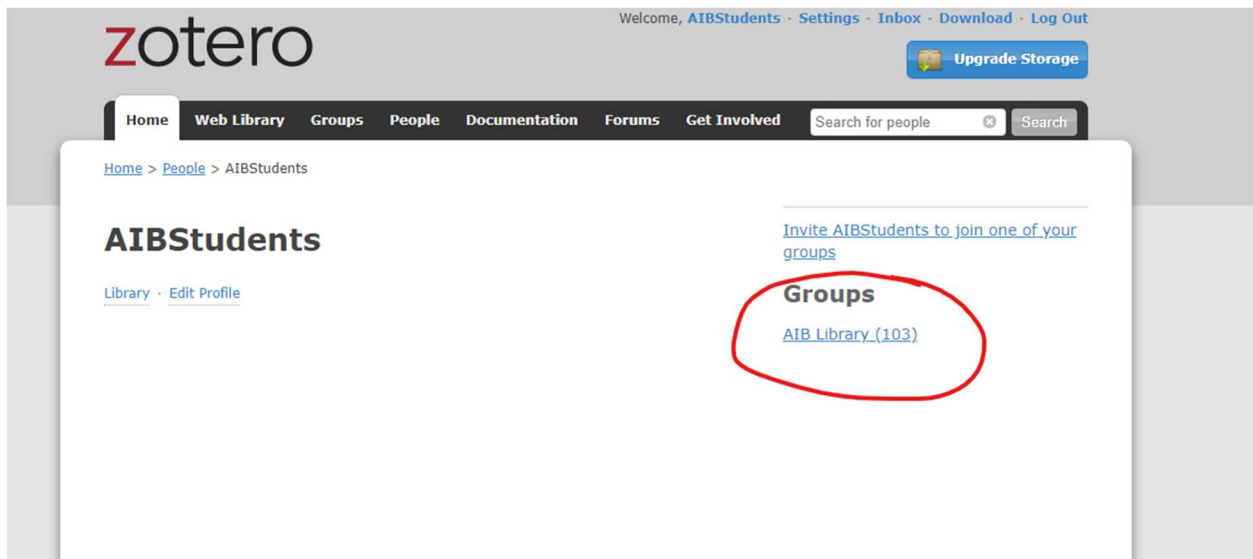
zotero

Welcome, AIBStudents · Settings · Inbox · Download · Log Out

Upgrade Storage

Home Web Library Groups People Documentation Forums Get Involved Search for people Search

Home > People > AIBStudents

AIBStudents

Library · Edit Profile

Invite AIBStudents to join one of your groups

Groups

AIB Library (103)